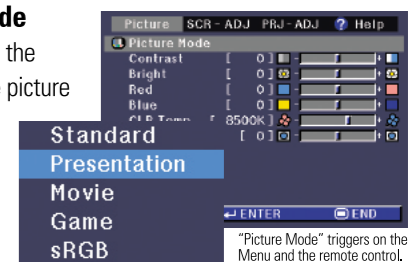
de

the

picture

Picture SCR - ADJ PRJ - ADJ ? Help

Picture Mode

Contrast [ 0]

Bright [ 0]

Red [ 0]

Blue [ 0]

CLR Temp [ 8500K]

[ 0]

Standard

Presentation

Movie

Game

sRGB

ENTER

END

"Picture Mode" triggers on the Menu and the remote control.